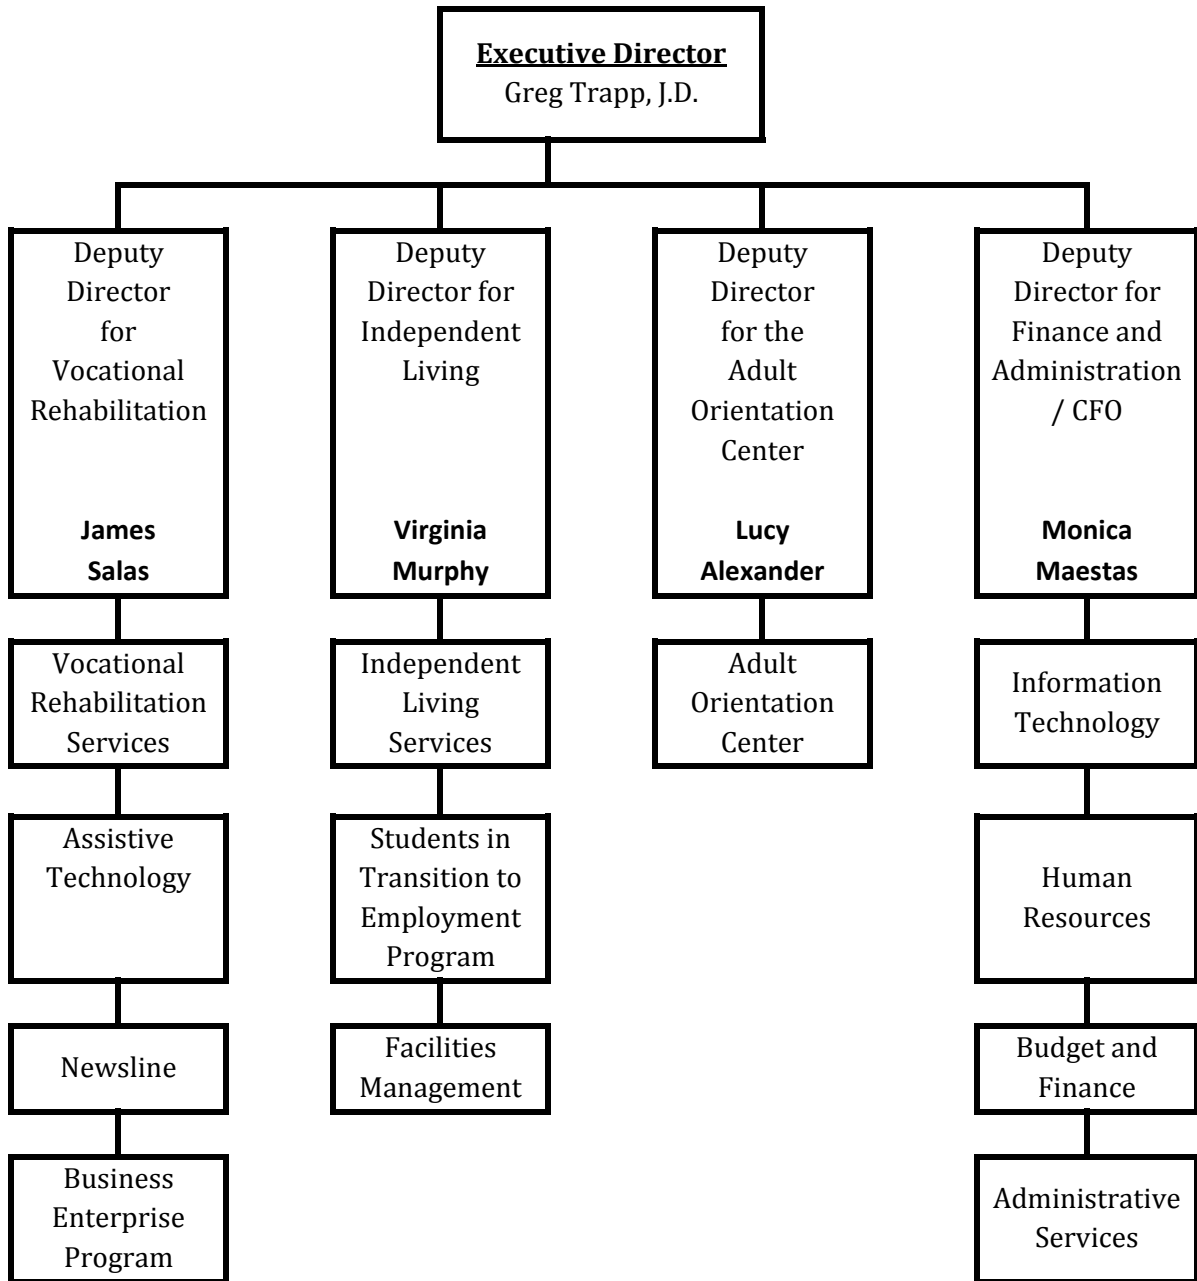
Executive Director
Greg Trapp, J.D.

Deputy Director for Vocational Rehabilitation

James Salas

Vocational Rehabilitation Services

Assistive Technology

Newsline

Business Enterprise Program

Deputy Director for Independent Living

Virginia Murphy

Independent Living Services

Students in Transition to Employment Program

Facilities Management

Deputy Director for the Adult Orientation Center

Lucy Alexander

Adult Orientation Center

Deputy Director for Finance and Administration / CFO

Monica Maestas

Information Technology

Human Resources

Budget and Finance

Administrative Services